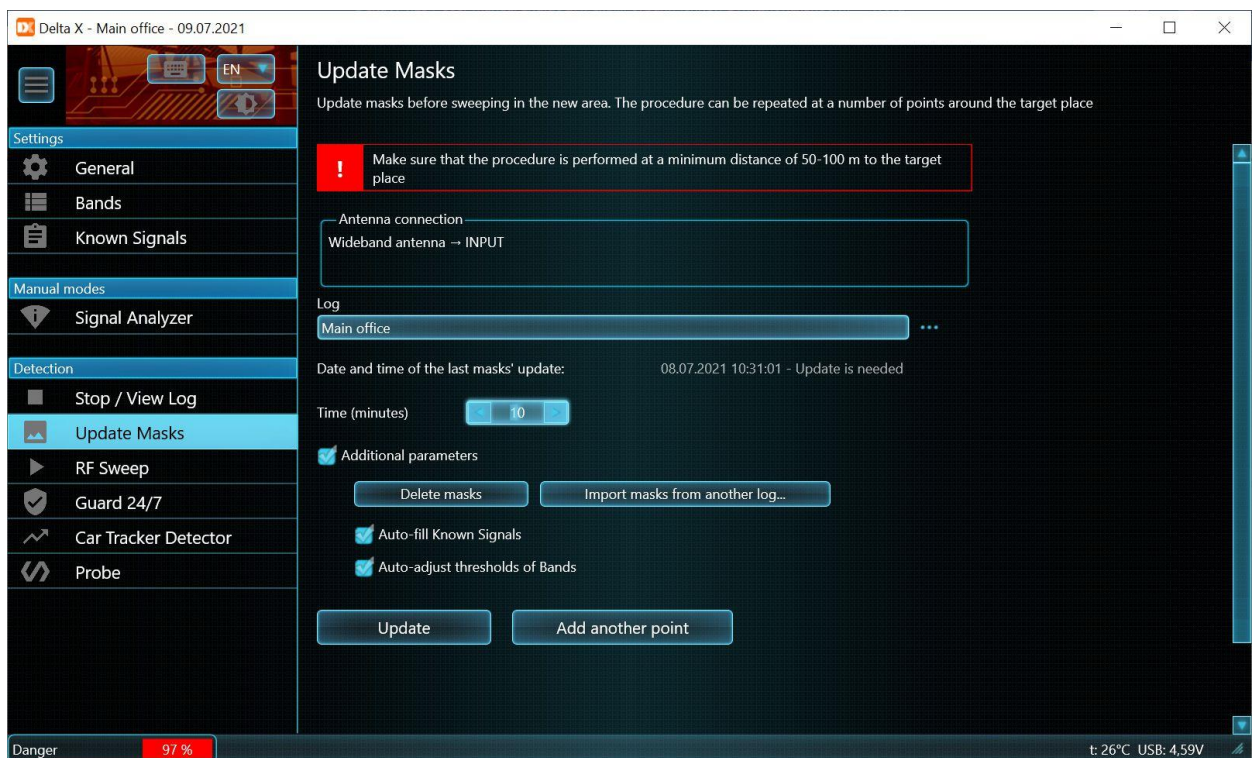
Delta X - Main office - 09.07.2021

EN

Settings
General
Bands
Known Signals

Manual modes
Signal Analyzer

Detection
Stop / View Log
Update Masks
RF Sweep
Guard 24/7
Car Tracker Detector
Probe

Update Masks

Update masks before sweeping in the new area. The procedure can be repeated at a number of points around the target place

!
Make sure that the procedure is performed at a minimum distance of 50-100 m to the target place

Antenna connection
Wideband antenna → INPUT

Log
Main office
...

Date and time of the last masks' update: 08.07.2021 10:31:01 - Update is needed

Time (minutes) < 10 >

Additional parameters

Delete masks
Import masks from another log...

Auto-fill Known Signals
Auto-adjust thresholds of Bands

Update
Add another point

Danger 97 %
t: 26°C USB: 4,59V